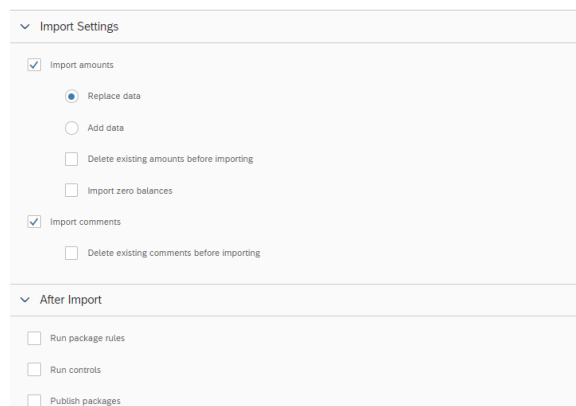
Import Settings

Import amounts

Replace data

Add data

Delete existing amounts before importing

Import zero balances

Import comments

Delete existing comments before importing

After Import

Run package rules

Run controls

Publish packages